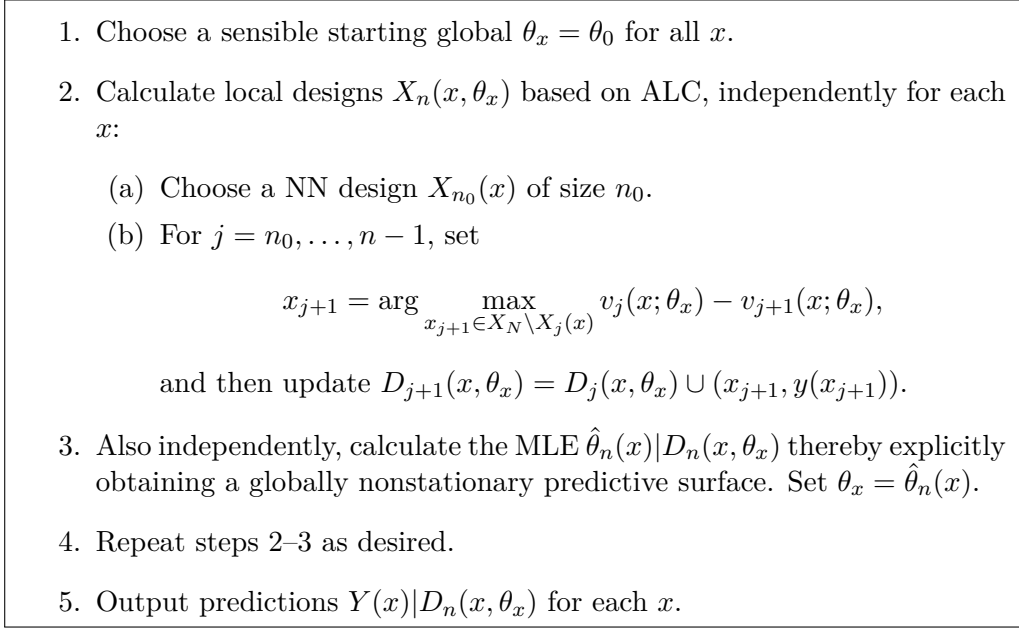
1. Choose a sensible starting global $\theta_x = \theta_0$ for all $x$.

2. Calculate local designs $X_n(x, \theta_x)$ based on ALC, independently for each $x$:

(a) Choose a NN design $X_{n_0}(x)$ of size $n_0$.

(b) For $j = n_0, \ldots, n-1$, set

$$x_{j+1} = \arg \max_{x_{j+1} \in X_N \setminus X_j(x)} v_j(x; \theta_x) - v_{j+1}(x; \theta_x),$$

and then update $D_{j+1}(x, \theta_x) = D_j(x, \theta_x) \cup (x_{j+1}, y(x_{j+1}))$.

3. Also independently, calculate the MLE $\hat{\theta}_n(x)|D_n(x, \theta_x)$ thereby explicitly obtaining a globally nonstationary predictive surface. Set $\theta_x = \hat{\theta}_n(x)$.

4. Repeat steps 2–3 as desired.

5. Output predictions $Y(x)|D_n(x, \theta_x)$ for each $x$.